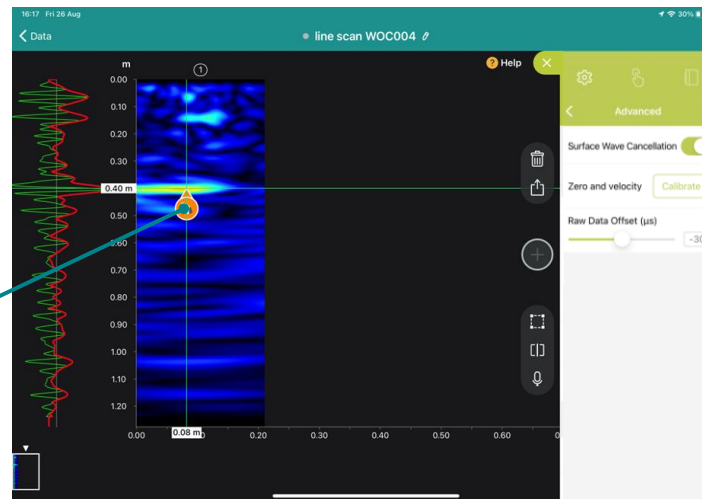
16:17 Fri 26 Aug
30%
Data
line scan WOC004
Help
m
①
0.00
0.10
0.20
0.30
0.40 m
0.50
0.60
0.70
0.80
0.90
1.00
1.10
1.20
0.00
0.08 m
0.20
0.30
0.40
0.50
0.60
0
Advanced
Surface Wave Cancellation
Zero and velocity
Calibrate
Raw Data Offset (µs)
-30